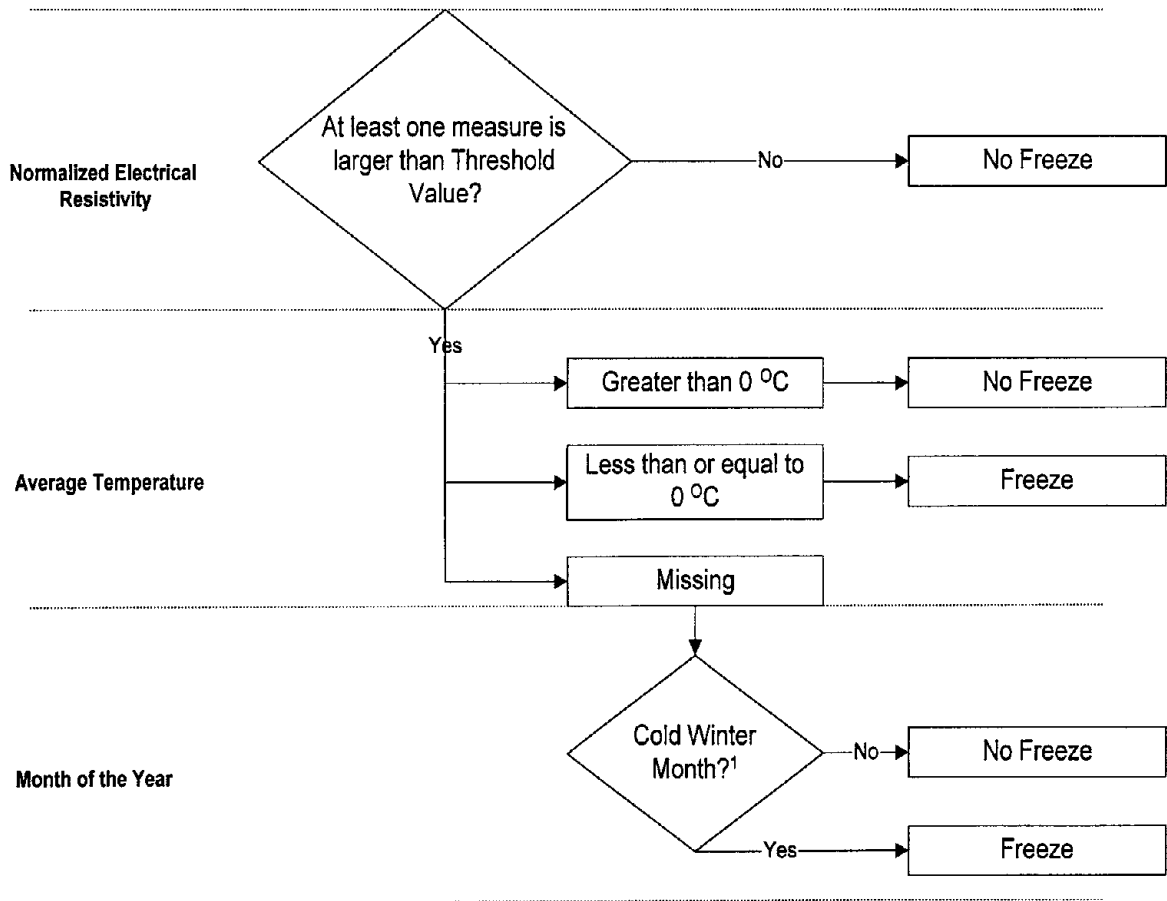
Normalized Electrical Resistivity

At least one measure is larger than Threshold Value?

No

No Freeze

Yes

Average Temperature

Greater than 0 $^{o}$C

No Freeze

Less than or equal to 0 $^{o}$C

Freeze

Missing

Month of the Year

Cold Winter Month?$^{1}$

No

No Freeze

Yes

Freeze